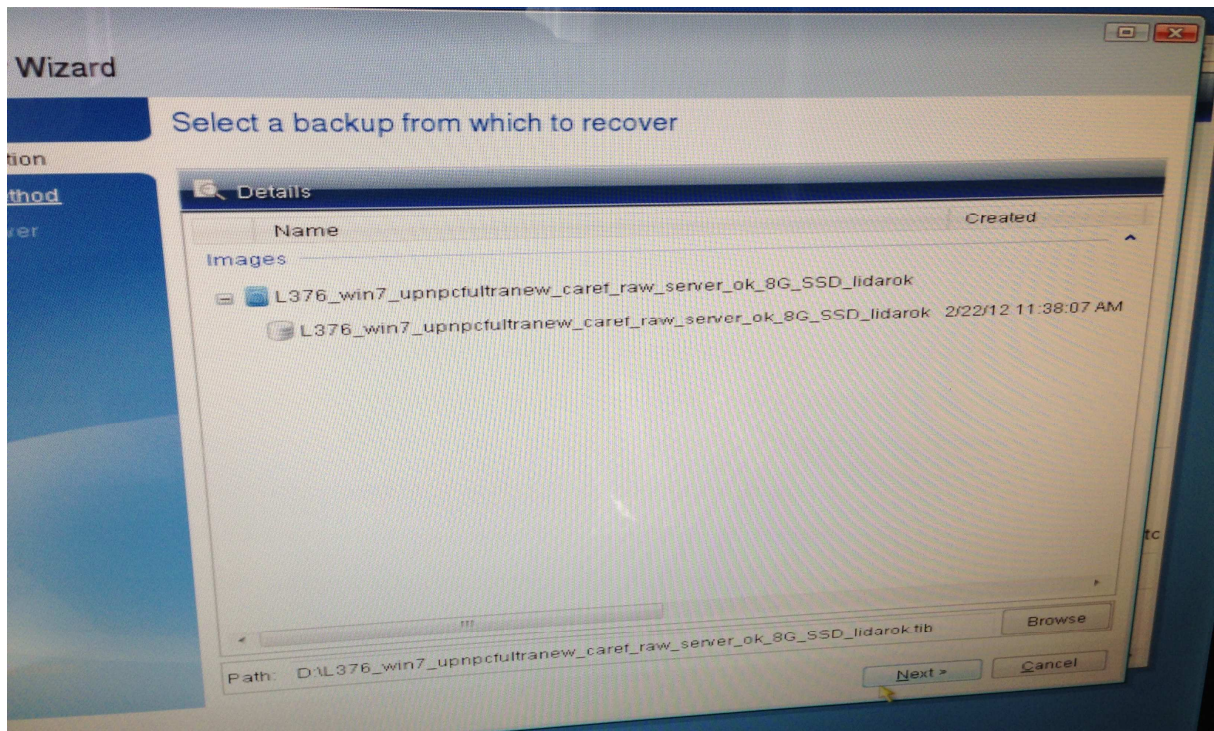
Wizard

tion

thod

ver

Select a backup from which to recover

Details

| Name | Created |
|---|---|
| Images | |
| L376_win7_upnpcfultranew_caref_raw_server_ok_8G_SSD_lidarok | |
| L376_win7_upnpcfultranew_caref_raw_server_ok_8G_SSD_lidarok | 2/22/12 11:38:07 AM |

Browse

Path: D:\L376_win7_upnpcfultranew_caref_raw_server_ok_8G_SSD_lidarok.tib

Next >

Cancel

tc